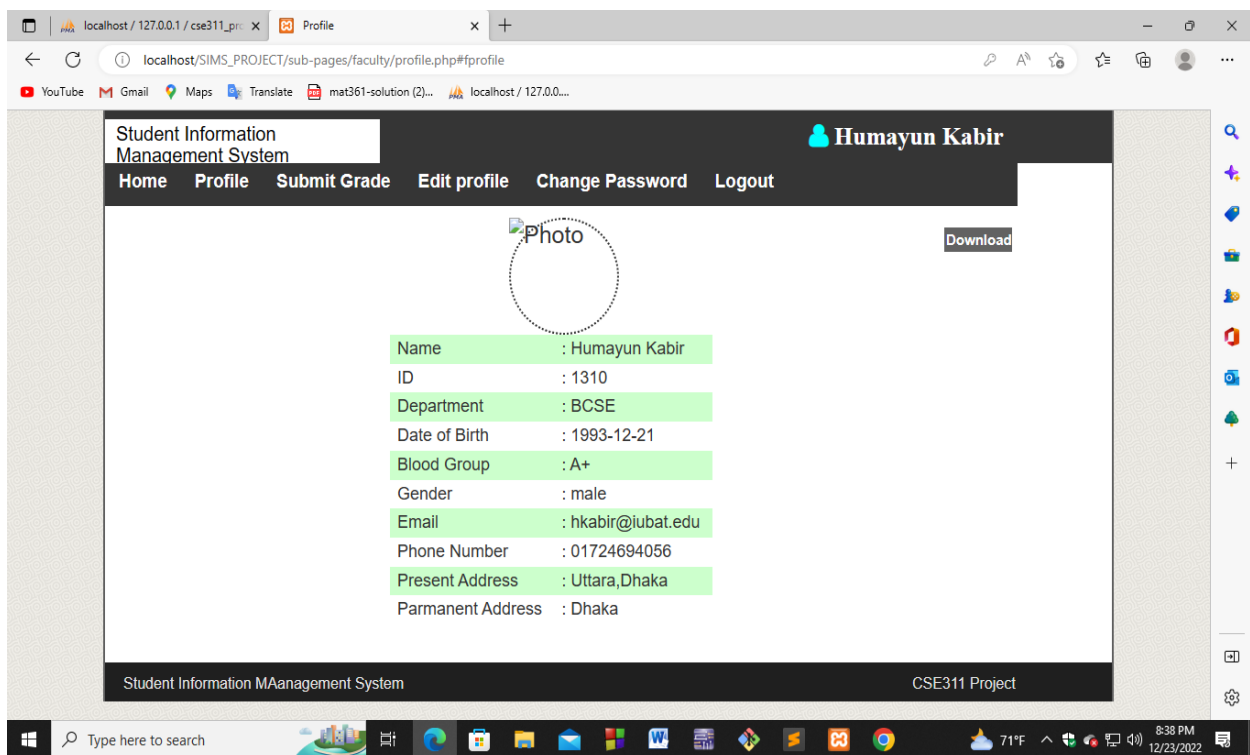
localhost / 127.0.0.1 / cse311_pro
Profile
localhost/SIMS_PROJECT/sub-pages/faculty/profile.php#fprofile
YouTube Gmail Maps Translate mat361-solution (2)... localhost / 127.0.0....

Student Information Management System
Humayun Kabir

Home Profile Submit Grade Edit profile Change Password Logout

Photo
Download

| Name | : Humayun Kabir |
|---|---|
| ID | : 1310 |
| Department | : BCSE |
| Date of Birth | : 1993-12-21 |
| Blood Group | : A+ |
| Gender | : male |
| Email | : hkabir@iubat.edu |
| Phone Number | : 01724694056 |
| Present Address | : Uttara,Dhaka |
| Parmanent Address | : Dhaka |

Student Information MAanagement System
CSE311 Project

Type here to search
71°F
8:38 PM
12/23/2022